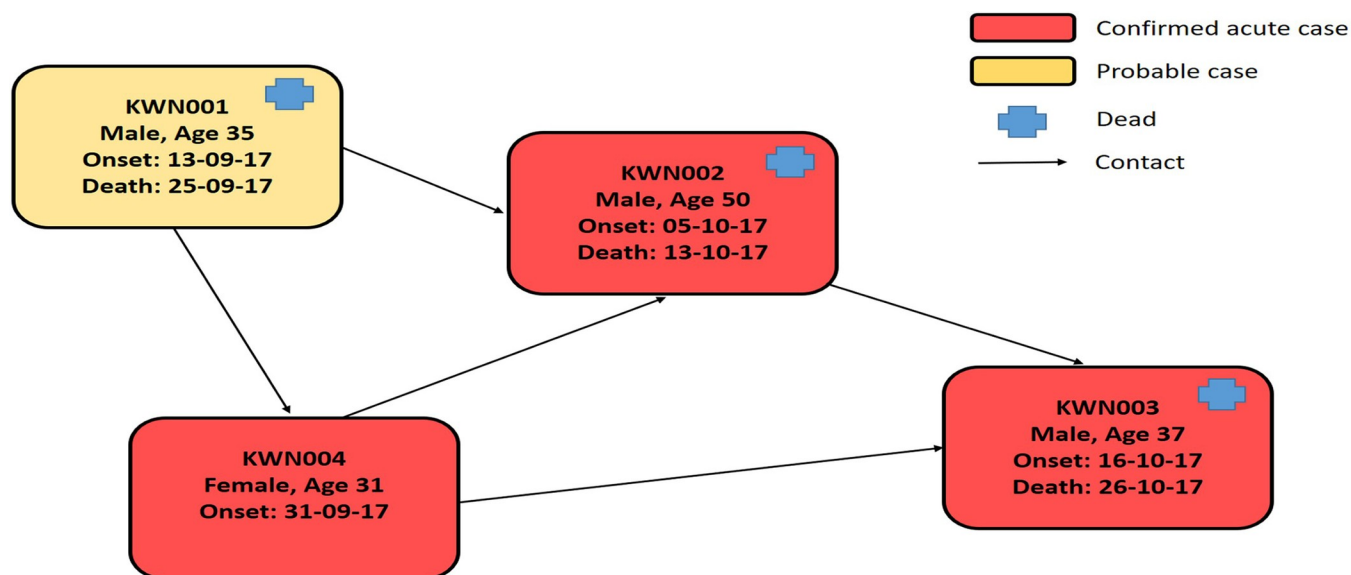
Confirmed acute case

Probable case

Dead

Contact

KWN001
Male, Age 35
Onset: 13-09-17
Death: 25-09-17

KWN002
Male, Age 50
Onset: 05-10-17
Death: 13-10-17

KWN004
Female, Age 31
Onset: 31-09-17

KWN003
Male, Age 37
Onset: 16-10-17
Death: 26-10-17